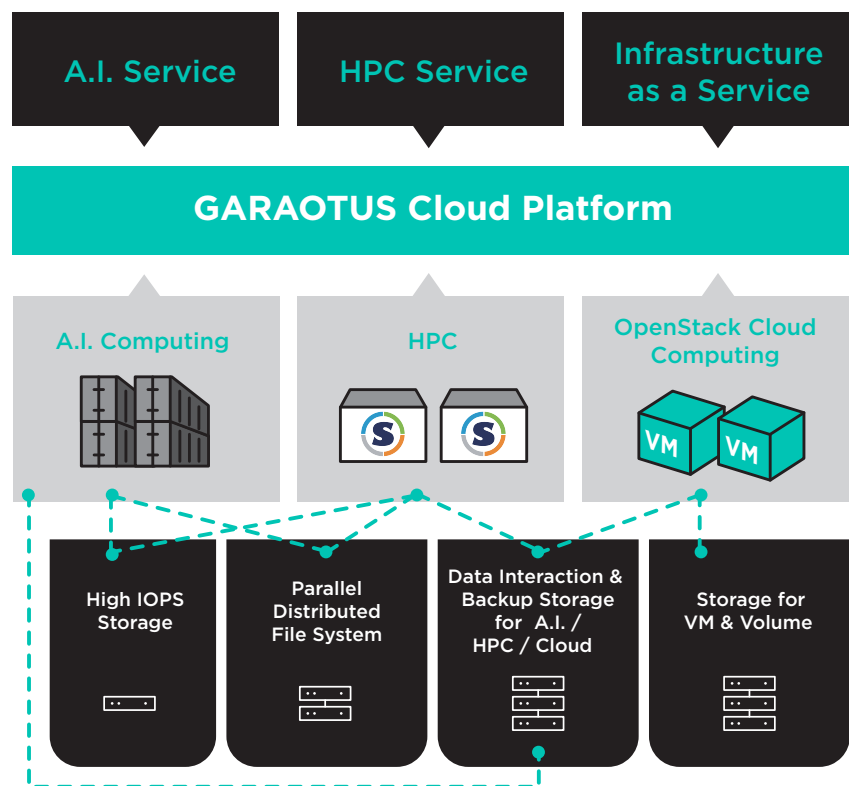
A.I. Service

HPC Service

Infrastructure as a Service

GARAOTUS Cloud Platform

A.I. Computing

HPC

OpenStack Cloud Computing

VM

VM

High IOPS Storage

Parallel Distributed File System

Data Interaction & Backup Storage for A.I. / HPC / Cloud

Storage for VM & Volume